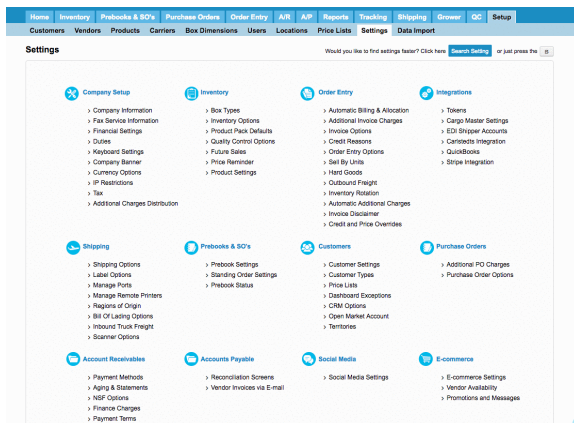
Home Inventory Prebooks & SO's Purchase Orders Order Entry A/R A/P Reports Tracking Shipping Grower QC Setup

Customers Vendors Products Carriers Box Dimensions Users Locations Price Lists Settings Data Import

Settings

Would you like to find settings faster? Click here Search Setting or just press the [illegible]

Company Setup
Company Information
Fax Service Information
Financial Settings
Duties
Keyboard Settings
Company Banner
Currency Options
IP Restrictions
Tax
Additional Charges Distribution

Inventory
Box Types
Inventory Options
Product Pack Defaults
Quality Control Options
Future Sales
Price Reminder
Product Settings

Order Entry
Automatic Billing & Allocation
Additional Invoice Charges
Invoice Options
Credit Reasons
Order Entry Options
Sell By Units
Hard Goods
Outbound Freight
Inventory Rotation
Automatic Additional Charges
Invoice Disclaimer
Credit and Price Overrides

Integrations
Tokens
Cargo Master Settings
EDI Shipper Accounts
Carlstedts Integration
QuickBooks
Stripe Integration

Shipping
Shipping Options
Label Options
Manage Ports
Manage Remote Printers
Regions of Origin
Bill Of Lading Options
Inbound Truck Freight
Scanner Options

Prebooks & SO's
Prebook Settings
Standing Order Settings
Prebook Status

Customers
Customer Settings
Customer Types
Price Lists
Dashboard Exceptions
CRM Options
Open Market Account
Territories

Purchase Orders
Additional PO Charges
Purchase Order Options

Account Receivables
Payment Methods
Aging & Statements
NSF Options
Finance Charges
Payment Terms

Accounts Payable
Reconciliation Screens
Vendor Invoices via E-mail

Social Media
Social Media Settings

E-commerce
E-commerce Settings
Vendor Availability
Promotions and Messages